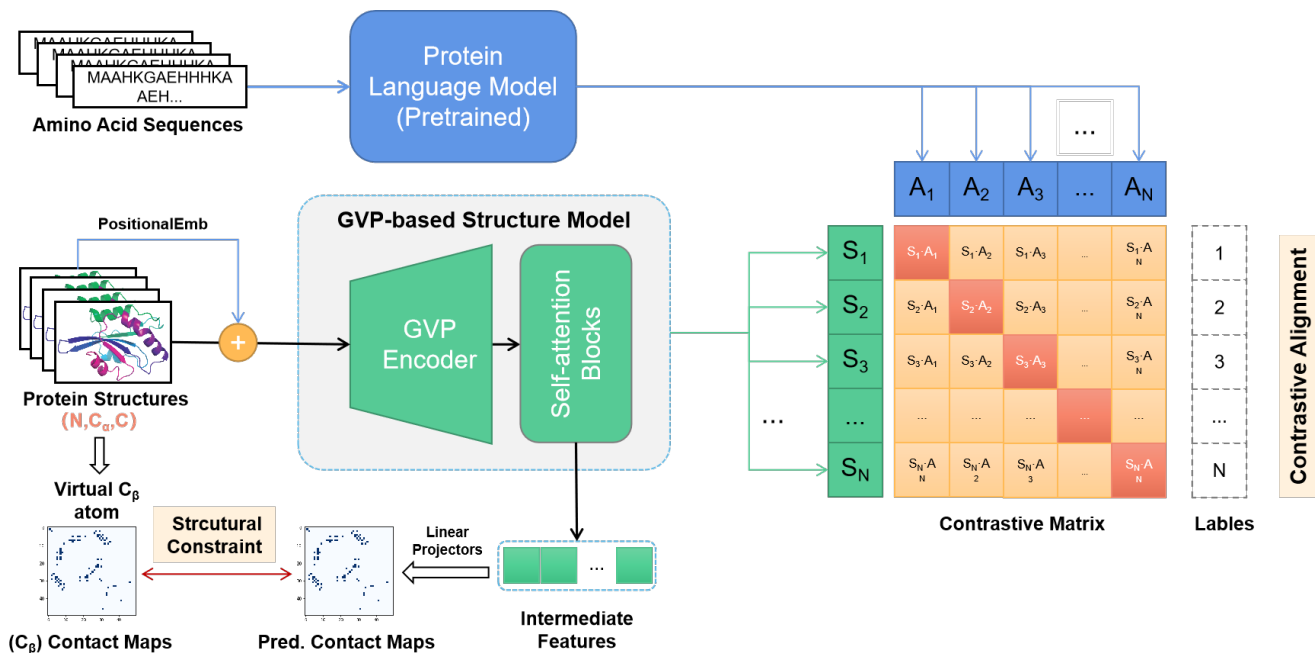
MAAHKGAEHHHKA
MAAHKGAEHHHKA
MAAHKGAEHHHKA
MAAHKGAEHHHKA AEH...
Amino Acid Sequences

Protein Language Model (Pretrained)

...

| $A_1$ | $A_2$ | $A_3$ | ... | $A_N$ |
|---|---|---|---|---|

PositionalEmb

GVP-based Structure Model

GVP Encoder

Self-attention Blocks

Protein Structures
$(N, C_\alpha, C)$

Virtual $C_\beta$ atom

| | | | | | |
|---|---|---|---|---|---|
| $S_1$ | $S_1 \cdot A_1$ | $S_1 \cdot A_2$ | $S_1 \cdot A_3$ | ... | $S_1 \cdot A_N$ |
| $S_2$ | $S_2 \cdot A_1$ | $S_2 \cdot A_2$ | $S_2 \cdot A_3$ | ... | $S_2 \cdot A_N$ |
| $S_3$ | $S_3 \cdot A_1$ | $S_3 \cdot A_2$ | $S_3 \cdot A_3$ | ... | $S_3 \cdot A_N$ |
| ... | ... | ... | ... | | ... |
| $S_N$ | $S_N \cdot A_N$ | $S_N \cdot A_2$ | $S_N \cdot A_3$ | ... | $S_N \cdot A_N$ |

...

| 1 |
|---|
| 2 |
| 3 |
| ... |
| N |

Contrastive Alignment

Contrastive Matrix

Lables

Strcutural Constraint

Linear Projectors

...

$(C_\beta)$ Contact Maps

Pred. Contact Maps

Intermediate Features